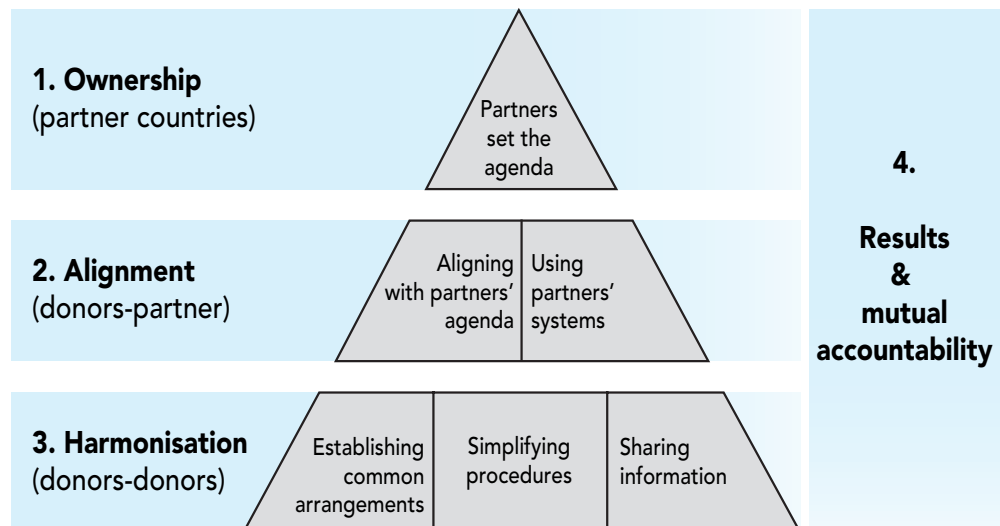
1. Ownership
(partner countries)

Partners set the agenda

2. Alignment
(donors-partner)

Aligning with partners' agenda

Using partners' systems

3. Harmonisation
(donors-donors)

Establishing common arrangements

Simplifying procedures

Sharing information

4.

Results & mutual accountability